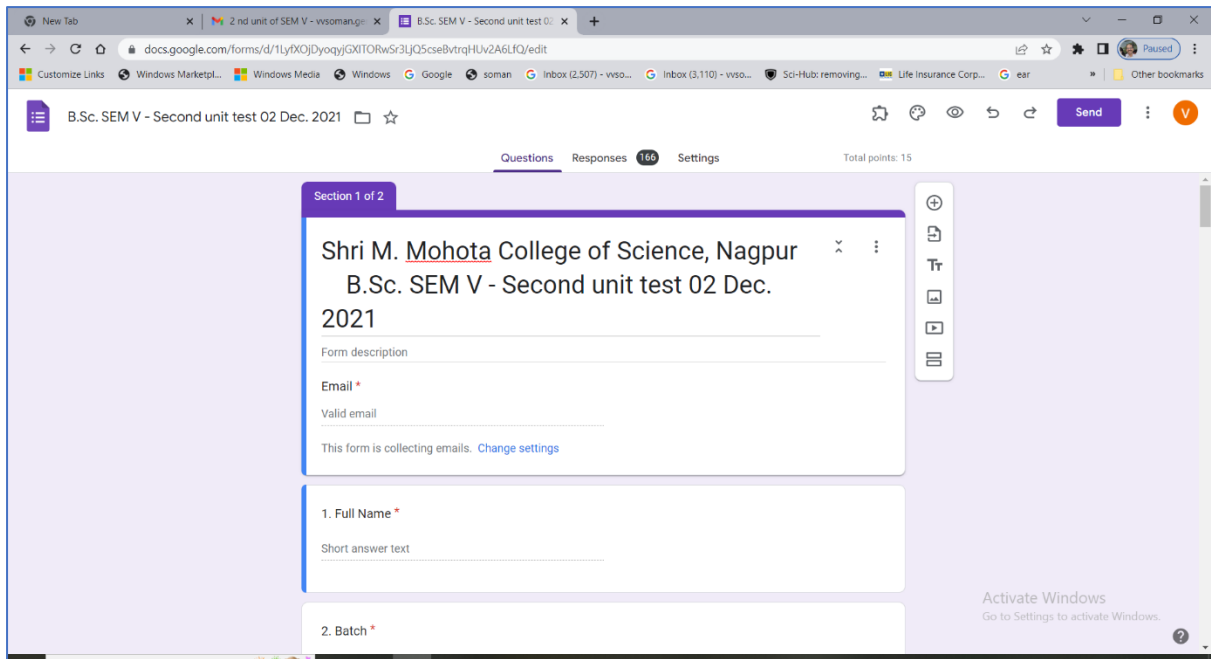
New Tab
2 nd unit of SEM V - vvsoman.ge
B.Sc. SEM V - Second unit test 02
docs.google.com/forms/d/1LyfXOjDyoqyjGXlTORwSr3LjQ5cseBvtrqHUv2A6LfQ/edit
Paused
Customize Links  Windows Marketpl...  Windows Media  Windows  Google  soman  Inbox (2,507) - vvso...  Inbox (3,110) - vvso...  Sci-Hub: removing...  Life Insurance Corp...  ear  »  Other bookmarks

B.Sc. SEM V - Second unit test 02 Dec. 2021
Send
V
Questions  Responses 166  Settings  Total points: 15

Section 1 of 2

Shri M. Mohota College of Science, Nagpur B.Sc. SEM V - Second unit test 02 Dec. 2021

Form description

Email *

Valid email

This form is collecting emails. Change settings

1. Full Name *

Short answer text

2. Batch *

Activate Windows
Go to Settings to activate Windows.